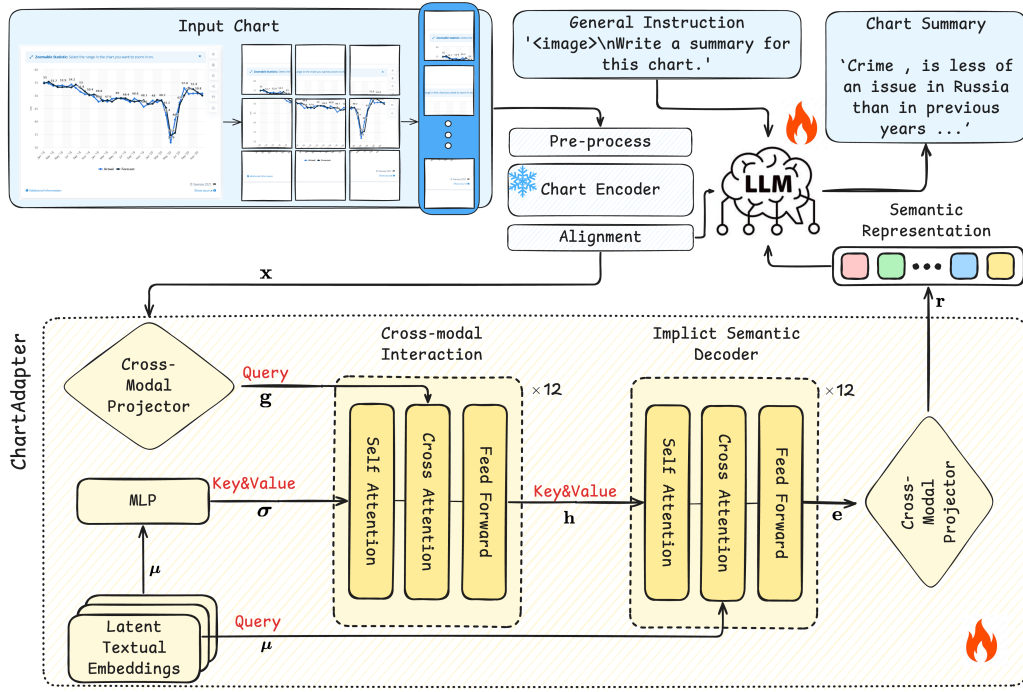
Input Chart

General Instruction
'<image>\nWrite a summary for this chart.'

Chart Summary
'Crime , is less of an issue in Russia than in previous years ...'

Pre-process

Chart Encoder

Alignment

LLM

Semantic Representation

$\mathbf{x}$

$\mathbf{r}$

ChartAdapter

Cross-modal Interaction

Implict Semantic Decoder

Cross-Modal Projector

Query

$\mathbf{g}$

$\times 12$

Self Attention

Cross Attention

Feed Forward

$\times 12$

Self Attention

Cross Attention

Feed Forward

MLP

Key&Value

$\boldsymbol{\sigma}$

Key&Value

$\mathbf{h}$

$\mathbf{e}$

Cross-Modal Projector

$\boldsymbol{\mu}$

Latent Textual Embeddings

Query

$\boldsymbol{\mu}$